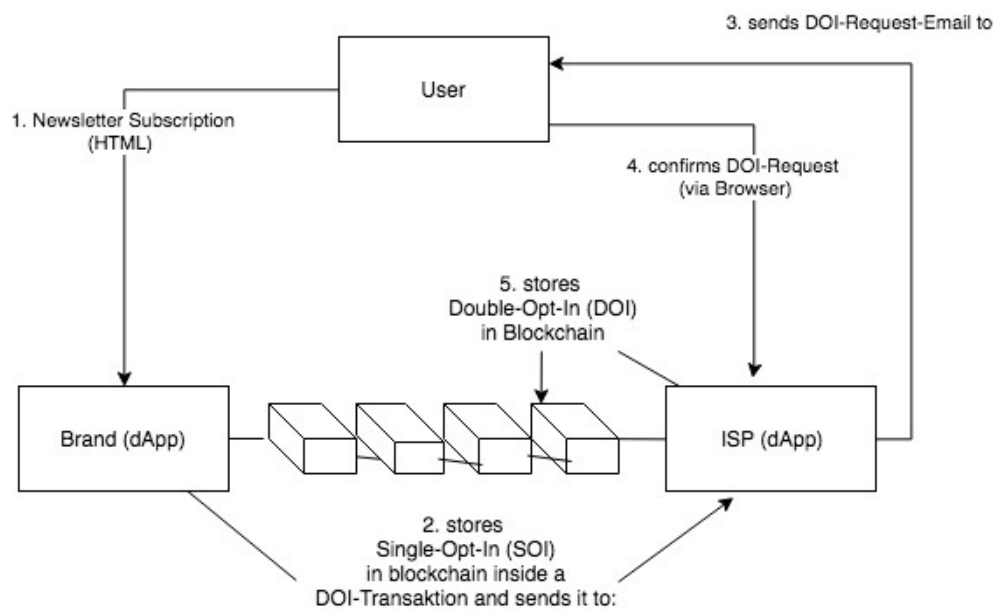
3. sends DOI-Request-Email to

User

1. Newsletter Subscription (HTML)

4. confirms DOI-Request (via Browser)

5. stores Double-Opt-In (DOI) in Blockchain

Brand (dApp)

ISP (dApp)

2. stores Single-Opt-In (SOI) in blockchain inside a DOI-Transaktion and sends it to: